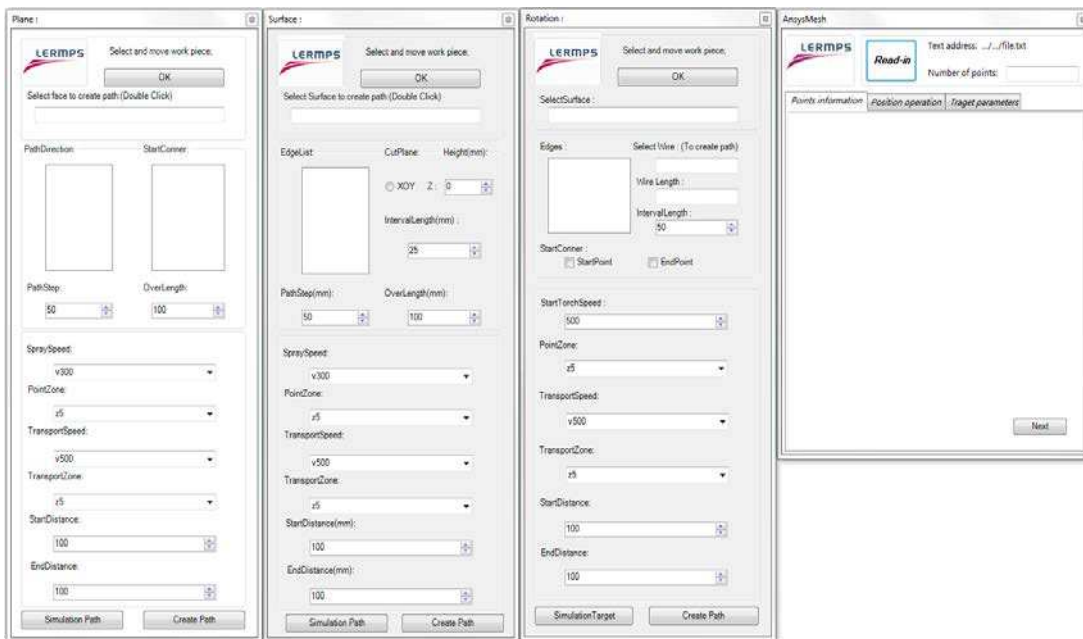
Plane :

LERMPS

Select and move work piece;

OK

Select face to create path (Double Click)

PathDirection:

StartCorner:

PathStep:

50

OverLength:

100

SpraySpeed:

v300

PointZone:

z5

TransportSpeed:

v500

TransportZone:

z5

StartDistance:

100

EndDistance:

100

Simulation Path

Create Path

Surface :

LERMPS

Select and move work piece;

OK

Select Surface to create path (Double Click)

EdgeList:

CutPlane:

Height(mm):

XOY Z: 0

IntervalLength(mm) :

25

PathStep(mm):

50

OverLength(mm):

100

SpraySpeed:

v300

PointZone:

z5

TransportSpeed:

v500

TransportZone:

z5

StartDistance(mm):

100

EndDistance(mm):

100

Simulation Path

Create Path

Rotation :

LERMPS

Select and move work piece;

OK

SelectSurface :

Edges :

Select Wire : (To create path)

Wire Length :

IntervalLength :

50

StartCorner :

StartPoint

EndPoint

StartTorchSpeed :

500

PointZone:

z5

TransportSpeed:

v500

TransportZone:

z5

StartDistance:

100

EndDistance:

100

SimulationTarget

Create Path

AnsysMesh

LERMPS

Read-in

Text address: .../.../file.txt

Number of points:

Points information

Position operation

Traget parameters

Next